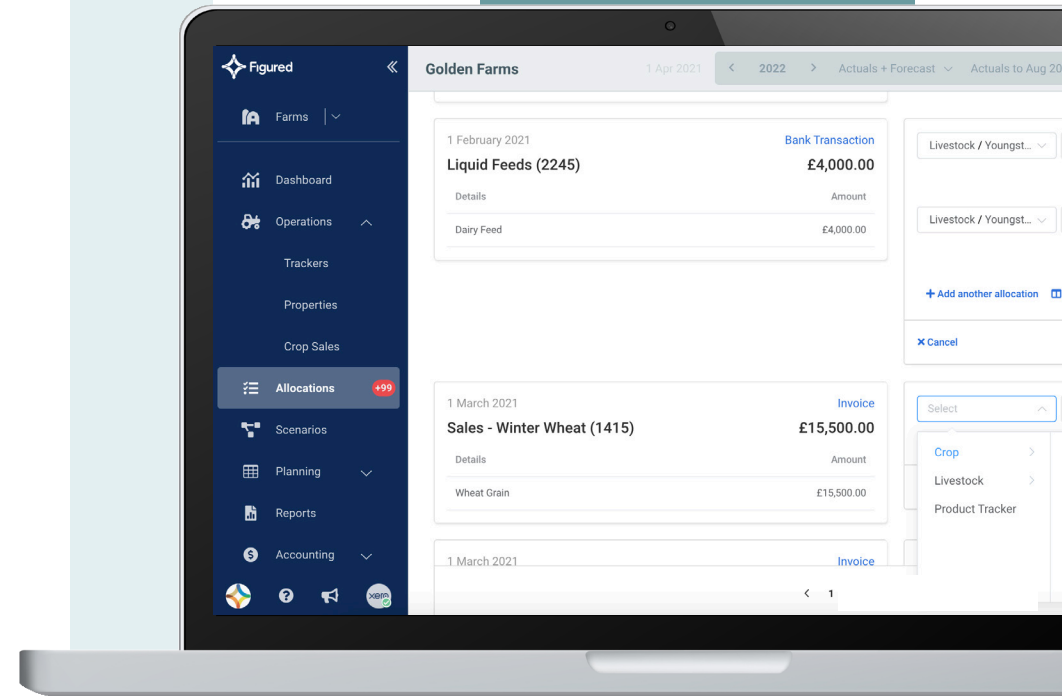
Figured

Farms

Dashboard

Operations

Trackers

Properties

Crop Sales

Allocations +99

Scenarios

Planning

Reports

Accounting

xero

Golden Farms 1 Apr 2021 < 2022 > Actuals + Forecast Actuals to Aug 20

1 February 2021 Bank Transaction
Liquid Feeds (2245) £4,000.00
Details Amount
Dairy Feed £4,000.00

Livestock / Youngst...

Livestock / Youngst...

+ Add another allocation

× Cancel

1 March 2021 Invoice
Sales - Winter Wheat (1415) £15,500.00
Details Amount
Wheat Grain £15,500.00

Select

Crop

Livestock

Product Tracker

1 March 2021 Invoice

< 1